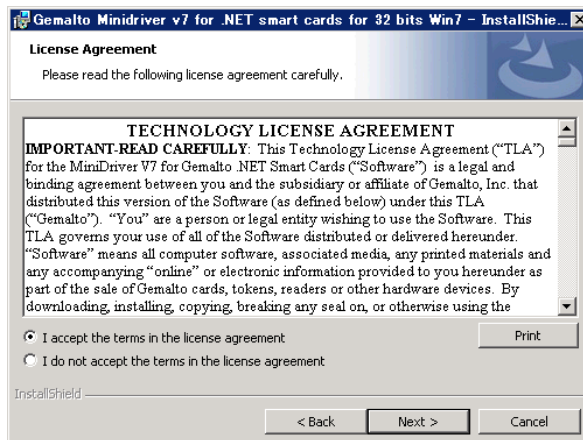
Gemalto Minidriver v7 for .NET smart cards for 32 bits Win7 - InstallShie...

License Agreement

Please read the following license agreement carefully.

TECHNOLOGY LICENSE AGREEMENT

IMPORTANT-READ CAREFULLY: This Technology License Agreement ("TLA") for the MiniDriver V7 for Gemalto .NET Smart Cards ("Software") is a legal and binding agreement between you and the subsidiary or affiliate of Gemalto, Inc. that distributed this version of the Software (as defined below) under this TLA ("Gemalto"). "You" are a person or legal entity wishing to use the Software. This TLA governs your use of all of the Software distributed or delivered hereunder. "Software" means all computer software, associated media, any printed materials and any accompanying "online" or electronic information provided to you hereunder as part of the sale of Gemalto cards, tokens, readers or other hardware devices. By downloading, installing, copying, breaking any seal on, or otherwise using the

I accept the terms in the license agreement

Print

I do not accept the terms in the license agreement

InstallShield

< Back

Next >

Cancel